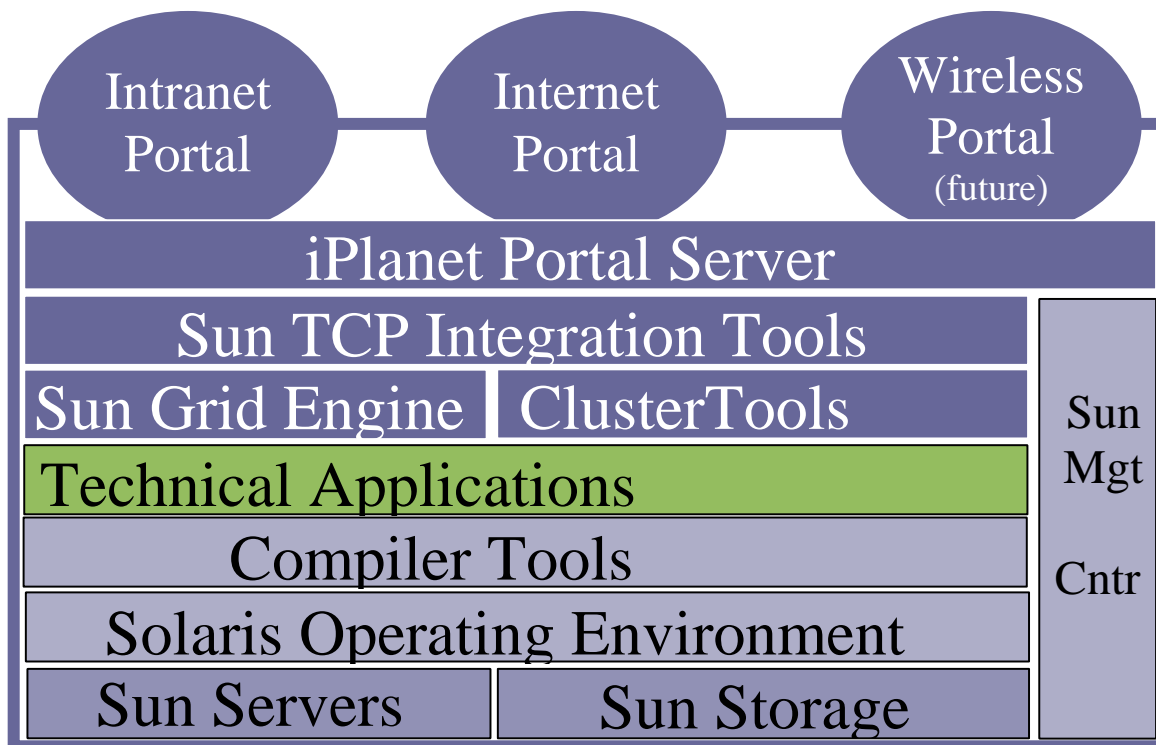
Intranet Portal

Internet Portal

Wireless Portal (future)

iPlanet Portal Server

Sun TCP Integration Tools

Sun Grid Engine

ClusterTools

Technical Applications

Compiler Tools

Solaris Operating Environment

Sun Servers

Sun Storage

Sun Mgt Cntr